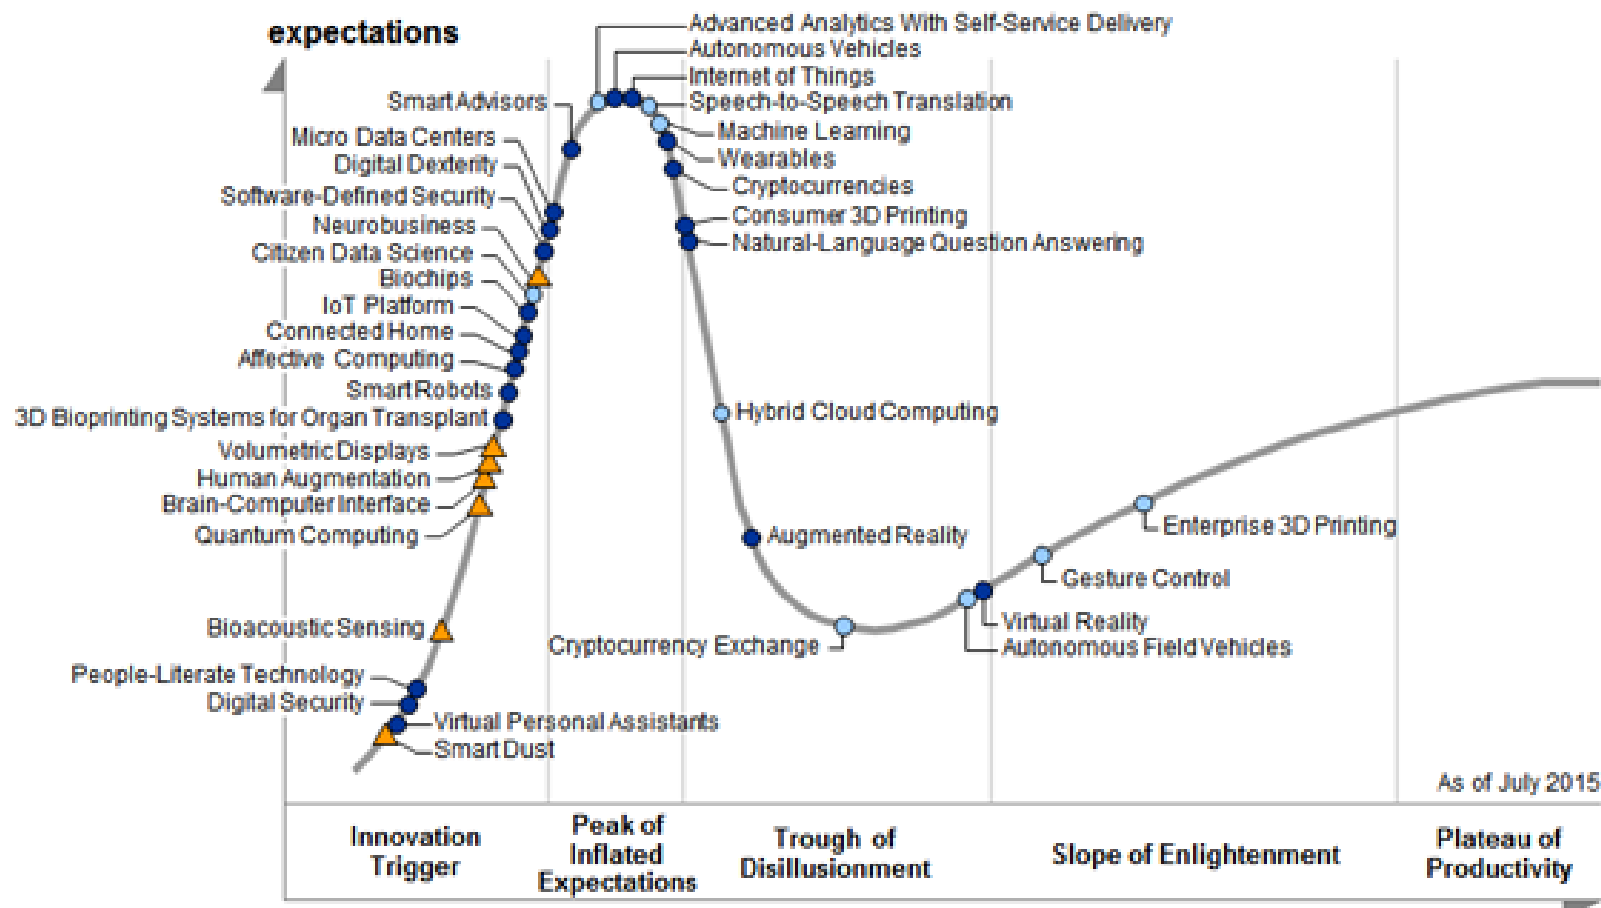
expectations

Advanced Analytics With Self-Service Delivery
Autonomous Vehicles
Internet of Things
Speech-to-Speech Translation
Machine Learning
Wearables
Cryptocurrencies
Consumer 3D Printing
Natural-Language Question Answering

Smart Advisors
Micro Data Centers
Digital Dexterity
Software-Defined Security
Neurobusiness
Citizen Data Science
Biochips
IoT Platform
Connected Home
Affective Computing
Smart Robots
3D Bioprinting Systems for Organ Transplant
Volumetric Displays
Human Augmentation
Brain-Computer Interface
Quantum Computing

Hybrid Cloud Computing
Augmented Reality
Enterprise 3D Printing
Gesture Control
Virtual Reality
Autonomous Field Vehicles
Cryptocurrency Exchange

Bioacoustic Sensing
People-Literate Technology
Digital Security
Virtual Personal Assistants
Smart Dust

As of July 2015

Innovation Trigger
Peak of Inflated Expectations
Trough of Disillusionment
Slope of Enlightenment
Plateau of Productivity